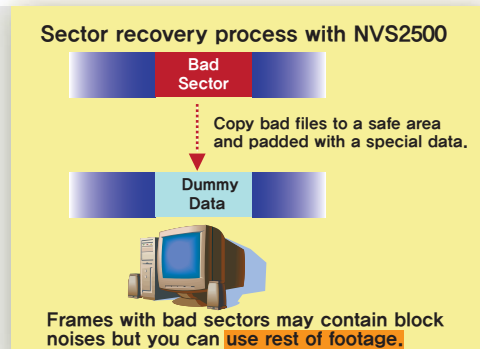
Sector recovery process with NVS2500

Bad Sector

Copy bad files to a safe area and padded with a special data.

Dummy Data

Frames with bad sectors may contain block noises but you can use rest of footage.